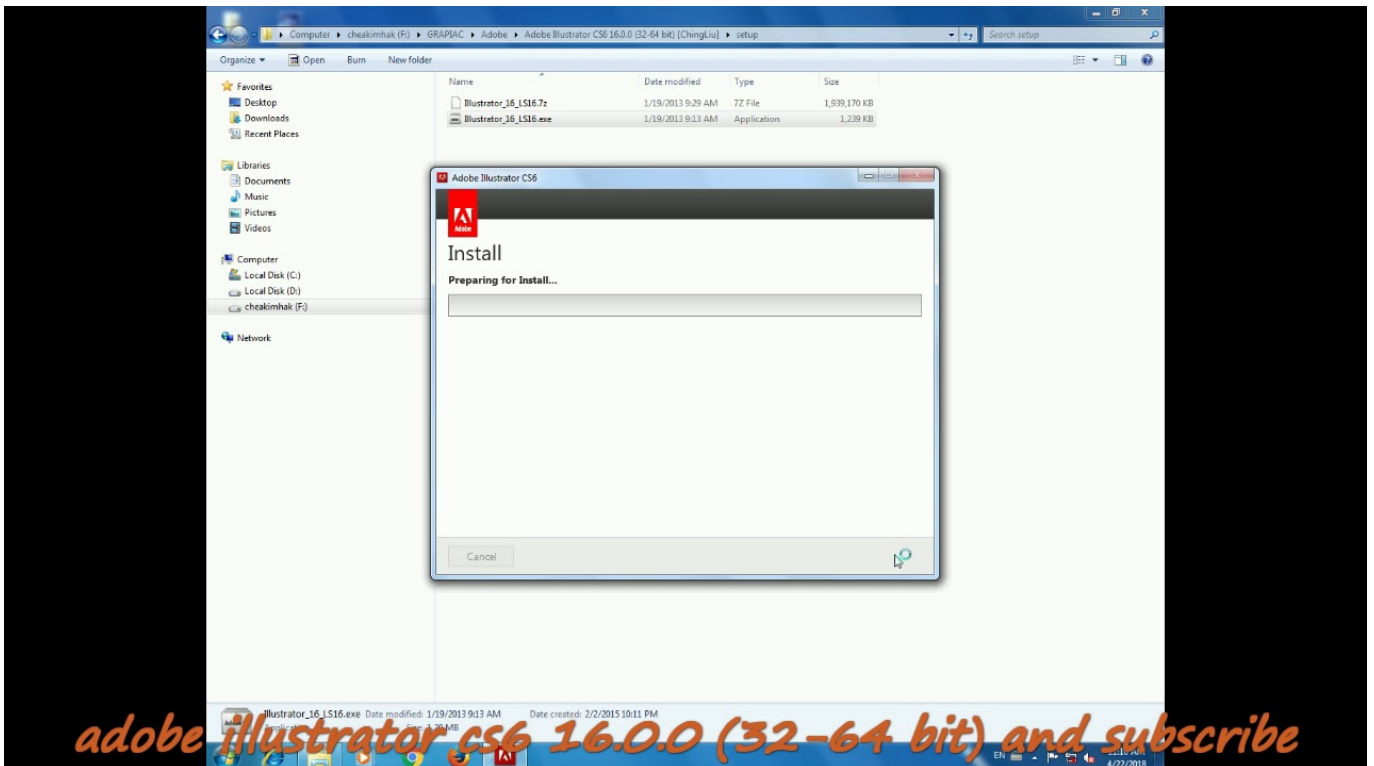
Computer ▸ cheakimhak (F:) ▸ GRAPIAC ▸ Adobe ▸ Adobe Illustrator CS6 16.0.0 (32-64 bit) [ChingLiu] ▸ setup

Search setup

Organize ▾ Open Burn New folder

Favorites
Desktop
Downloads
Recent Places

Libraries
Documents
Music
Pictures
Videos

Computer
Local Disk (C:)
Local Disk (D:)
cheakimhak (F:)

Network

| Name | Date modified | Type | Size |
|---|---|---|---|
| Illustrator_16_LS16.7z | 1/19/2013 9:29 AM | 7Z File | 1,939,170 KB |
| Illustrator_16_LS16.exe | 1/19/2013 9:13 AM | Application | 1,239 KB |

Adobe Illustrator CS6

Adobe

Install

Preparing for Install...

Cancel

Illustrator_16_LS16.exe Date modified: 1/19/2013 9:13 AM Date created: 2/2/2015 10:11 PM

adobe illustrator cs6 16.0.0 (32-64 bit) and subscribe

EN

4/22/2018